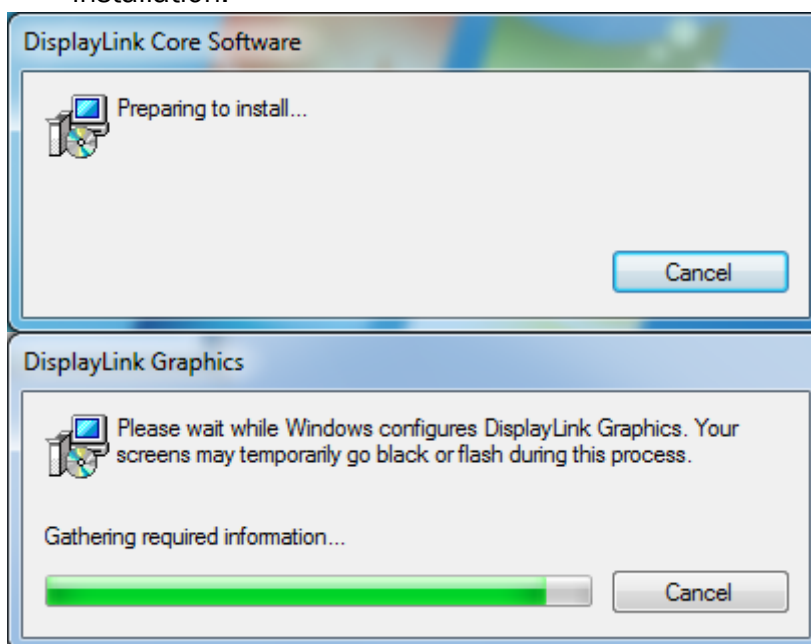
installation.

DisplayLink Core Software

Preparing to install...

Cancel

DisplayLink Graphics

Please wait while Windows configures DisplayLink Graphics. Your screens may temporarily go black or flash during this process.

Gathering required information...

Cancel